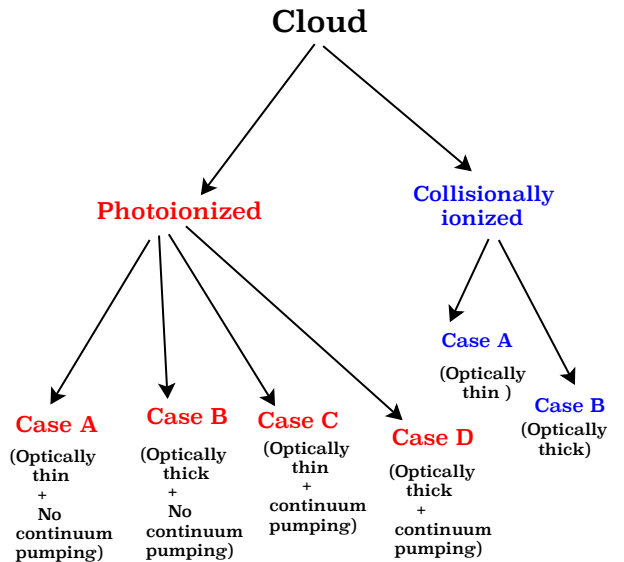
Cloud

Photoionized

Collisionally ionized

Case A
(Optically thin + No continuum pumping)

Case B
(Optically thick + No continuum pumping)

Case C
(Optically thin + continuum pumping)

Case D
(Optically thick + continuum pumping)

Case A
(Optically thin )

Case B
(Optically thick)